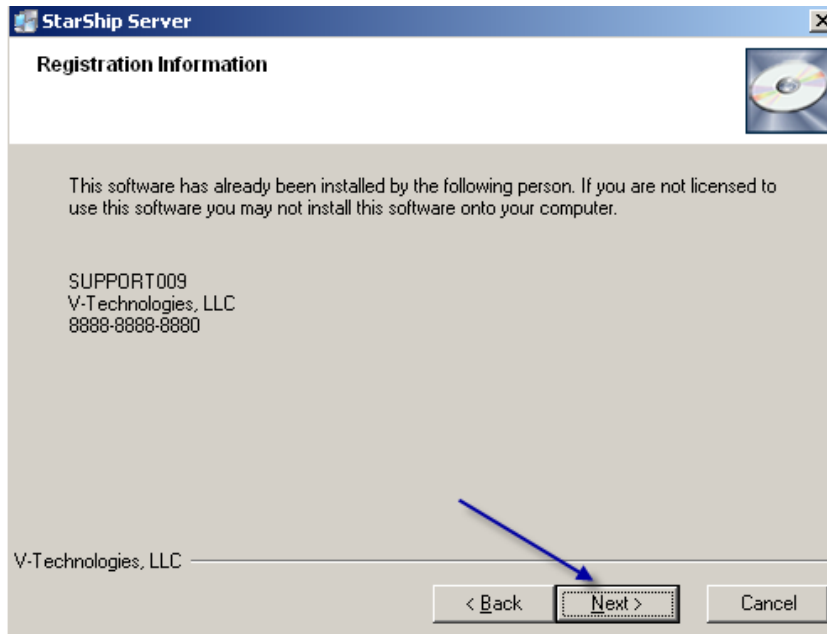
StarShip Server

Registration Information

This software has already been installed by the following person. If you are not licensed to use this software you may not install this software onto your computer.

SUPPORT009
V-Technologies, LLC
8888-8888-8880

V-Technologies, LLC

< Back
Next >
Cancel